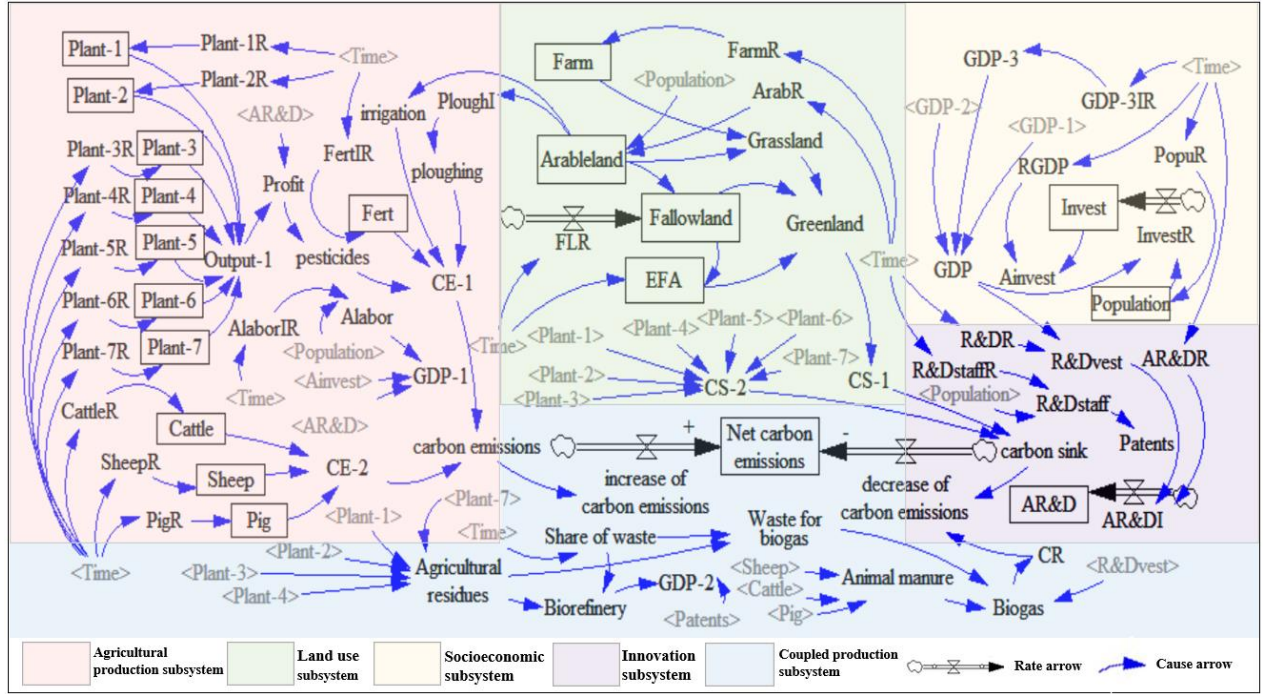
Plant-1
Plant-1R
<Time>
Plant-2
Plant-2R
<AR&D>
irrigation
PloughI
Plant-3R
Plant-3
FertIR
ploughing
Plant-4R
Plant-4
Profit
Fert
Plant-5R
Plant-5
Output-1
pesticides
CE-1
Plant-6R
Plant-6
Alabor
AlaborIR
Plant-7R
Plant-7
<Population>
<Ainvest>
GDP-1
<Time>
CattleR
Cattle
<AR&D>
SheepR
Sheep
CE-2
carbon emissions
PigR
Pig
<Plant-1>
<Time>
<Plant-2>
<Plant-3>
<Plant-4>
Agricultural residues

Farm
FarmR
<Population>
ArabR
Arableland
Grassland
Fallowland
Greenland
FLR
EFA
<Time>
<Plant-1>
<Plant-4>
<Plant-5>
<Plant-6>
<Plant-7>
<Plant-2>
<Plant-3>
CS-2
CS-1
<Time>

GDP-3
<Time>
<GDP-2>
GDP-3IR
<GDP-1>
RGDP
PopuR
Invest
InvestR
GDP
Ainvest
Population

R&DR
R&Dvest
AR&DR
R&DstaffR
<Population>
R&Dstaff
Patents
carbon sink
AR&D
AR&DI

+
Net carbon emissions
-
increase of carbon emissions
decrease of carbon emissions
<Plant-7>
<Time>
Share of waste
Waste for biogas
CR
<R&Dvest>
<Sheep>
GDP-2
<Cattle>
Animal manure
Biorefinery
<Patents>
<Pig>
Biogas

Agricultural production subsystem
Land use subsystem
Socioeconomic subsystem
Innovation subsystem
Coupled production subsystem
Rate arrow
Cause arrow